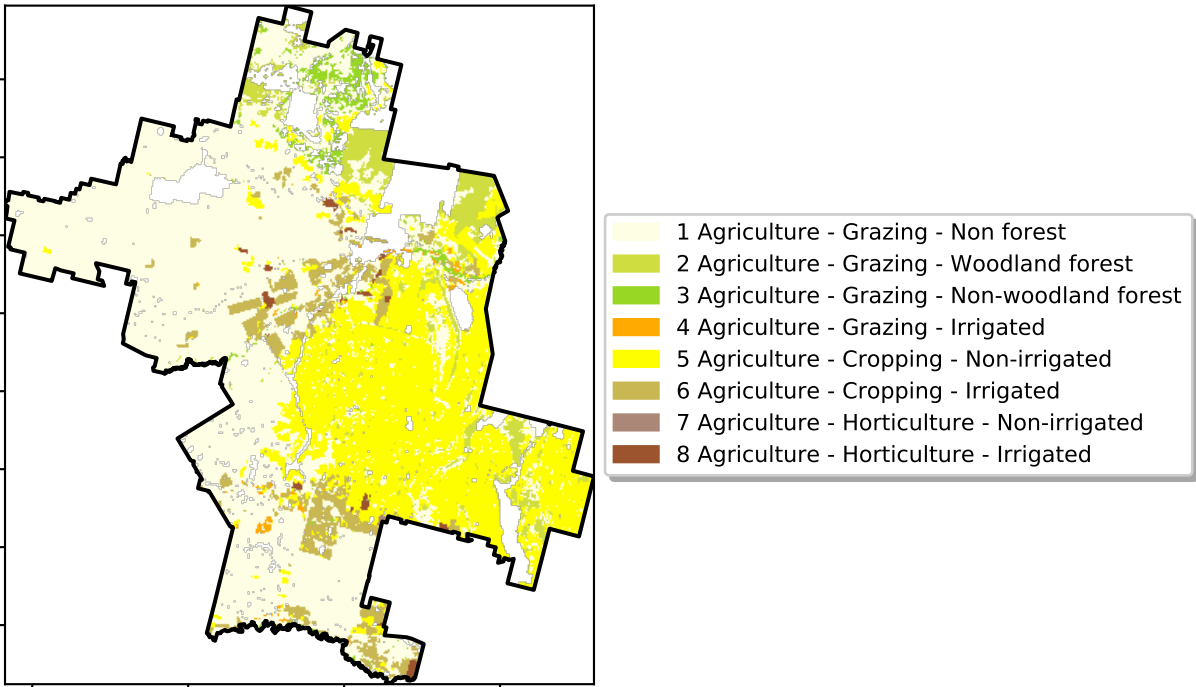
1 Agriculture - Grazing - Non forest
2 Agriculture - Grazing - Woodland forest
3 Agriculture - Grazing - Non-woodland forest
4 Agriculture - Grazing - Irrigated
5 Agriculture - Cropping - Non-irrigated
6 Agriculture - Cropping - Irrigated
7 Agriculture - Horticulture - Non-irrigated
8 Agriculture - Horticulture - Irrigated